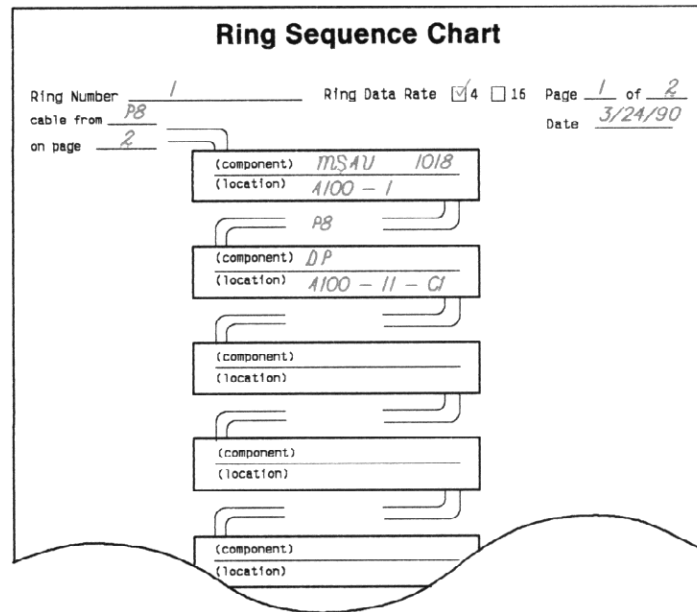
Ring Sequence Chart

Ring Number 1

Ring Data Rate ☑4 ☐16

Page 1 of 2

Date 3/24/90

cable from P8

on page 2

(component) MSAU 1018
(location) A100 - 1

P8

(component) DP
(location) A100 - 11 - C1

(component)
(location)

(component)
(location)

(component)
(location)